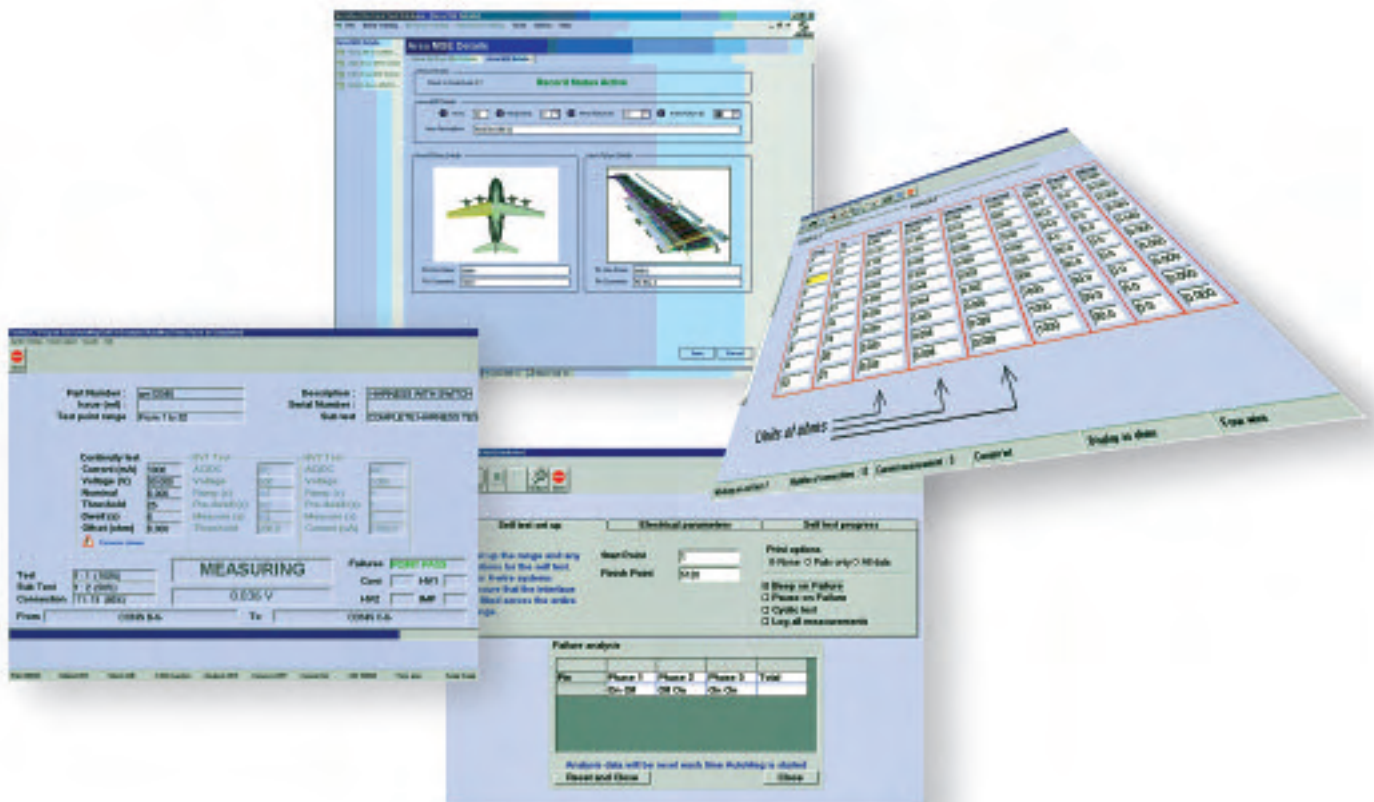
Area MSG Details

Record Status Active

Part Number :
Issue (ref) :
Test point range : From 1 to 32

Description : HARNESS WITH SWITCH
Serial Number :
Sub test : COMPLETE HARNESS TES

Continuity test
Current (mA) 1000
Voltage (V) 50.000
Nominal 0.000
Threshold 25
Dwell (s) 0
Offset (ohm) 0.000

HVT Test
AC/DC
Voltage
Ramp (s)
Dwell (s)
Measure (s)
Threshold

HVT Test
AC/DC
Voltage
Ramp (s)
Dwell (s)
Measure (s)
Current (uA)

MEASURING
0.036 V

Failures POINT PASS
Cont
HV1
HV2
IMP

Test
Sub Test
Connection
From CONN 8-A
To CONN 8-B

Units of ohms

Self test set up
Electrical parameters
Self test progress

up the range and any tions for the self test. r finalise systems. sure that the interface bled across the entire ange.

Start Point 1
Finish Point 5120

Print options
None Fails only All data

Beep on Failure
Pause on Failure
Cyclic test
Log all measurements

Failure analysis

| Pin | Phase 1 | Phase 2 | Phase 3 | Total |
|---|---|---|---|---|
| | On Off | Off On | On On | |

Analysis data will be reset each time Autofling is started

Reset and Close
Close